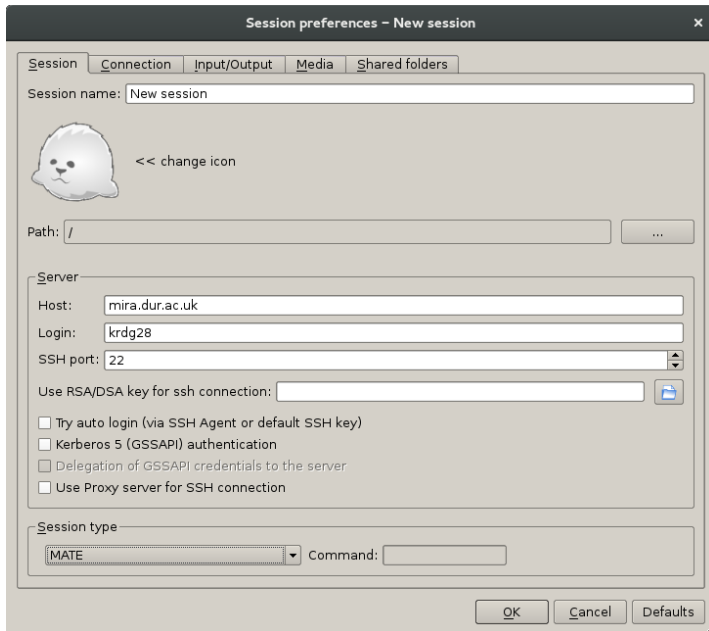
Session preferences – New session

Session | Connection | Input/Output | Media | Shared folders

Session name: New session

<< change icon

Path: /

...

Server

Host: mira.dur.ac.uk

Login: krdg28

SSH port: 22

Use RSA/DSA key for ssh connection:

Try auto login (via SSH Agent or default SSH key)

Kerberos 5 (GSSAPI) authentication

Delegation of GSSAPI credentials to the server

Use Proxy server for SSH connection

Session type

MATE

Command:

OK | Cancel | Defaults